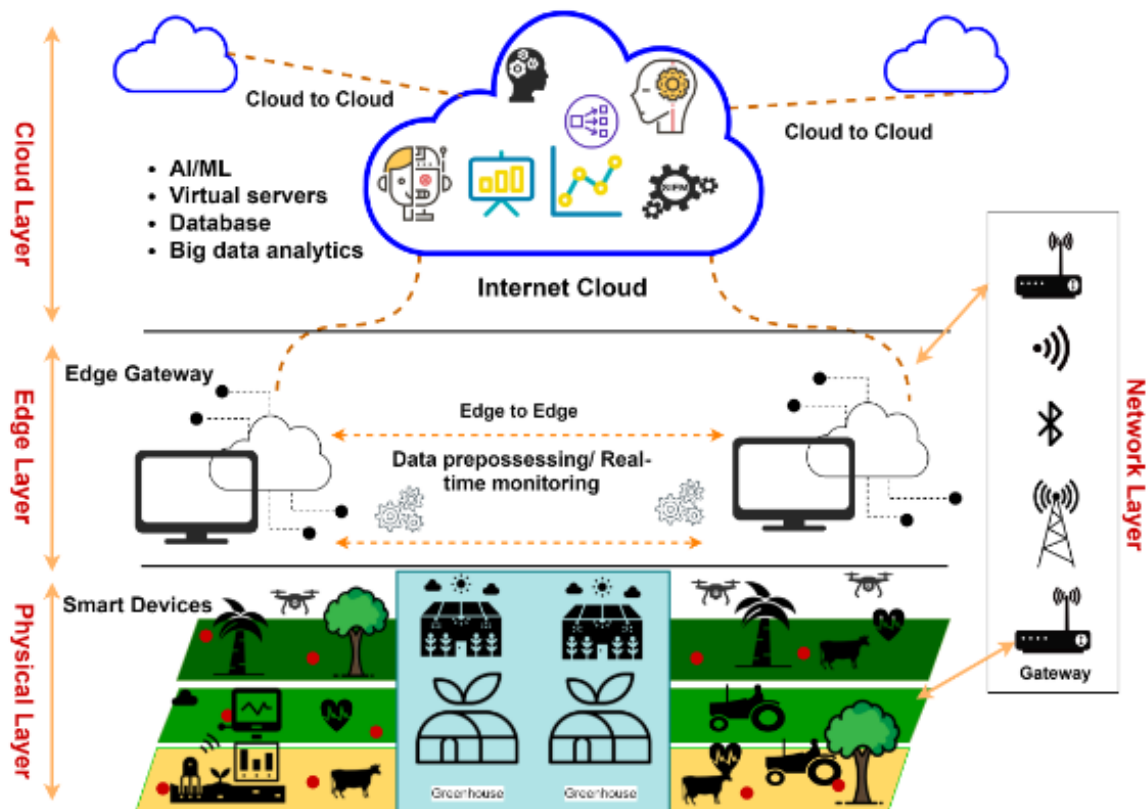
Cloud Layer

Cloud to Cloud

Cloud to Cloud

• AI/ML
• Virtual servers
• Database
• Big data analytics

Internet Cloud

Edge Layer

Edge Gateway

Edge to Edge

Data prepossessing/ Real-time monitoring

Network Layer

Physical Layer

Smart Devices

Greenhouse

Greenhouse

Gateway